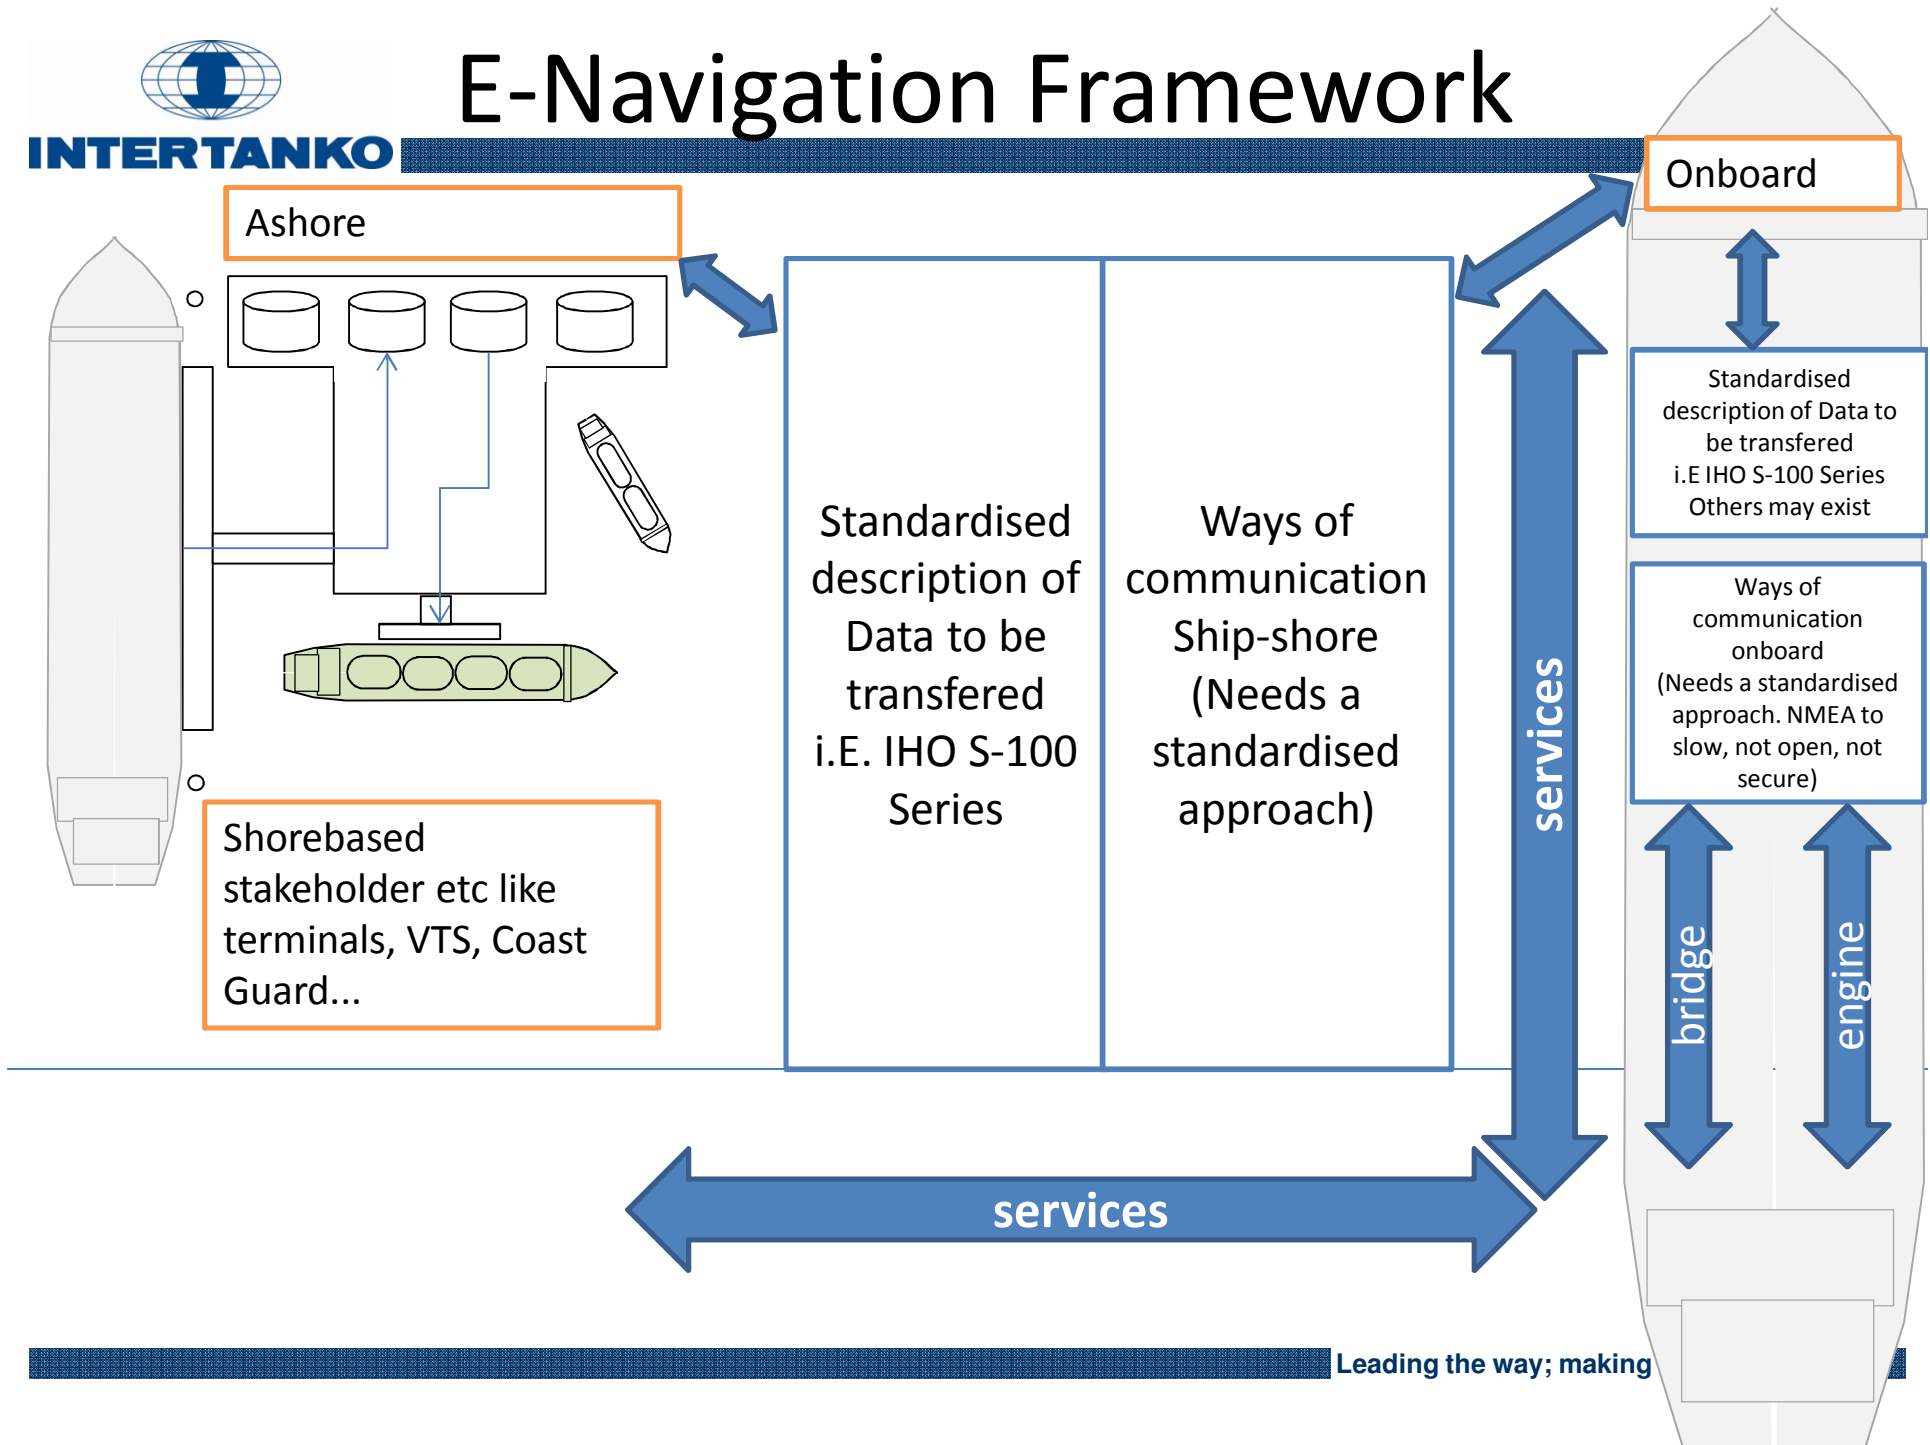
INTERTANKO

E-Navigation Framework

Ashore

Onboard

Standardised description of Data to be transfered i.E. IHO S-100 Series

Ways of communication Ship-shore (Needs a standardised approach)

Shorebased stakeholder etc like terminals, VTS, Coast Guard...

services

services

Standardised description of Data to be transfered i.E IHO S-100 Series Others may exist

Ways of communication onboard (Needs a standardised approach. NMEA to slow, not open, not secure)

bridge

engine

Leading the way; making